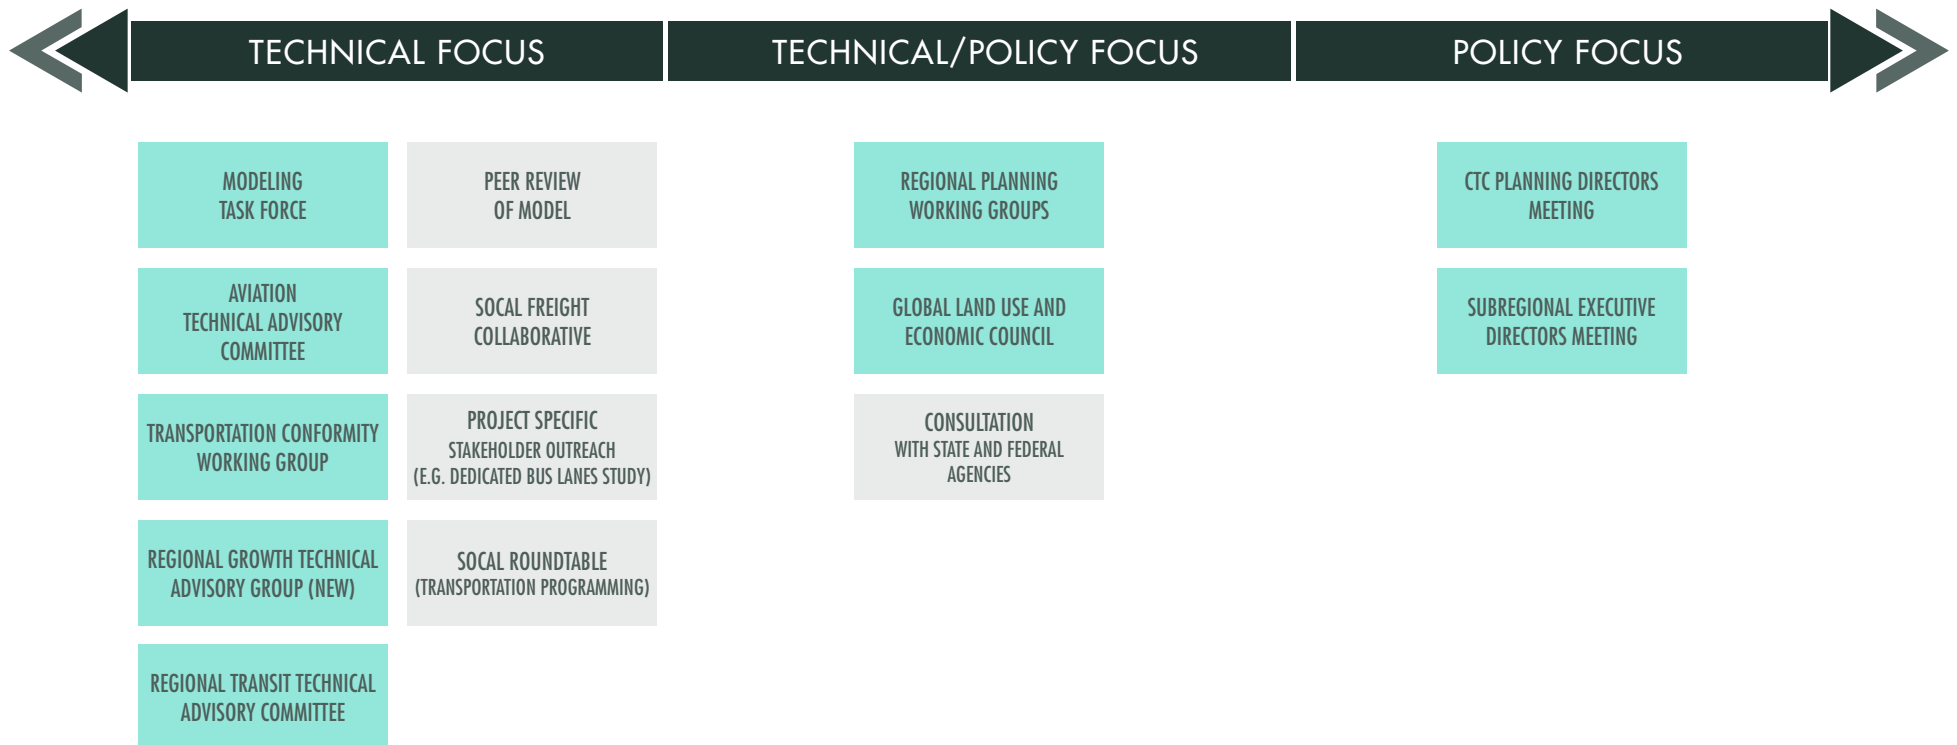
TECHNICAL FOCUS

TECHNICAL/POLICY FOCUS

POLICY FOCUS

MODELING TASK FORCE

PEER REVIEW OF MODEL

AVIATION TECHNICAL ADVISORY COMMITTEE

SOCAL FREIGHT COLLABORATIVE

TRANSPORTATION CONFORMITY WORKING GROUP

PROJECT SPECIFIC STAKEHOLDER OUTREACH (E.G. DEDICATED BUS LANES STUDY)

REGIONAL GROWTH TECHNICAL ADVISORY GROUP (NEW)

SOCAL ROUNDTABLE (TRANSPORTATION PROGRAMMING)

REGIONAL TRANSIT TECHNICAL ADVISORY COMMITTEE

REGIONAL PLANNING WORKING GROUPS

GLOBAL LAND USE AND ECONOMIC COUNCIL

CONSULTATION WITH STATE AND FEDERAL AGENCIES

CTC PLANNING DIRECTORS MEETING

SUBREGIONAL EXECUTIVE DIRECTORS MEETING